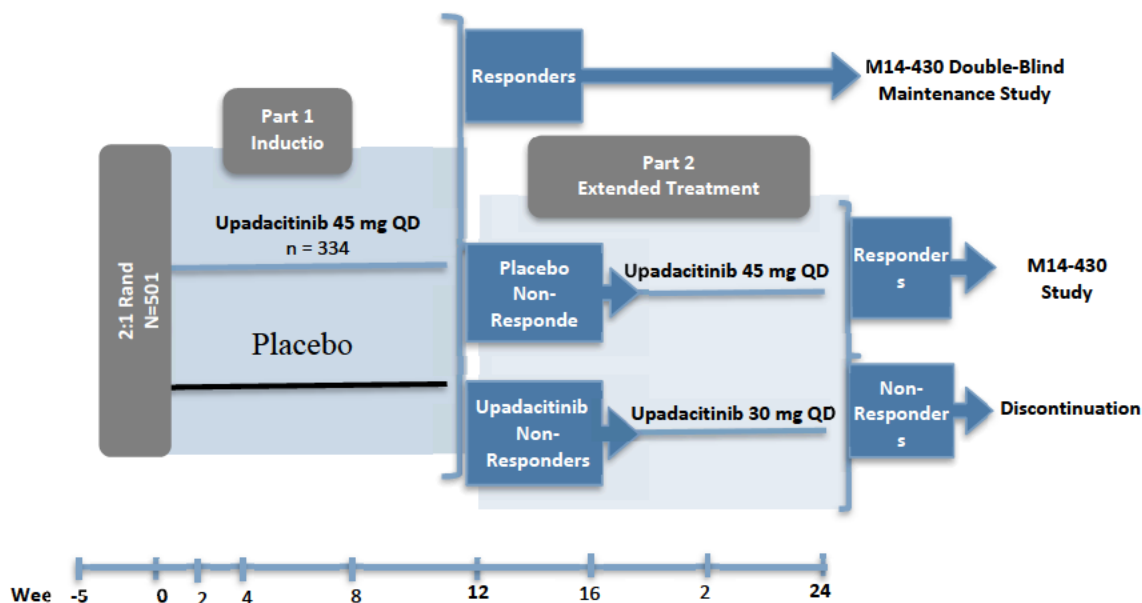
Responders

M14-430 Double-Blind Maintenance Study

Part 1 Inductio

Part 2 Extended Treatment

2:1 Rand N=501

Upadacitinib 45 mg QD n = 334

Placebo

Placebo Non-Responde

Upadacitinib 45 mg QD

Responders

M14-430 Study

Upadacitinib Non-Responders

Upadacitinib 30 mg QD

Non-Responders

Discontinuation

Wee -5 0 2 4 8 12 16 2 24